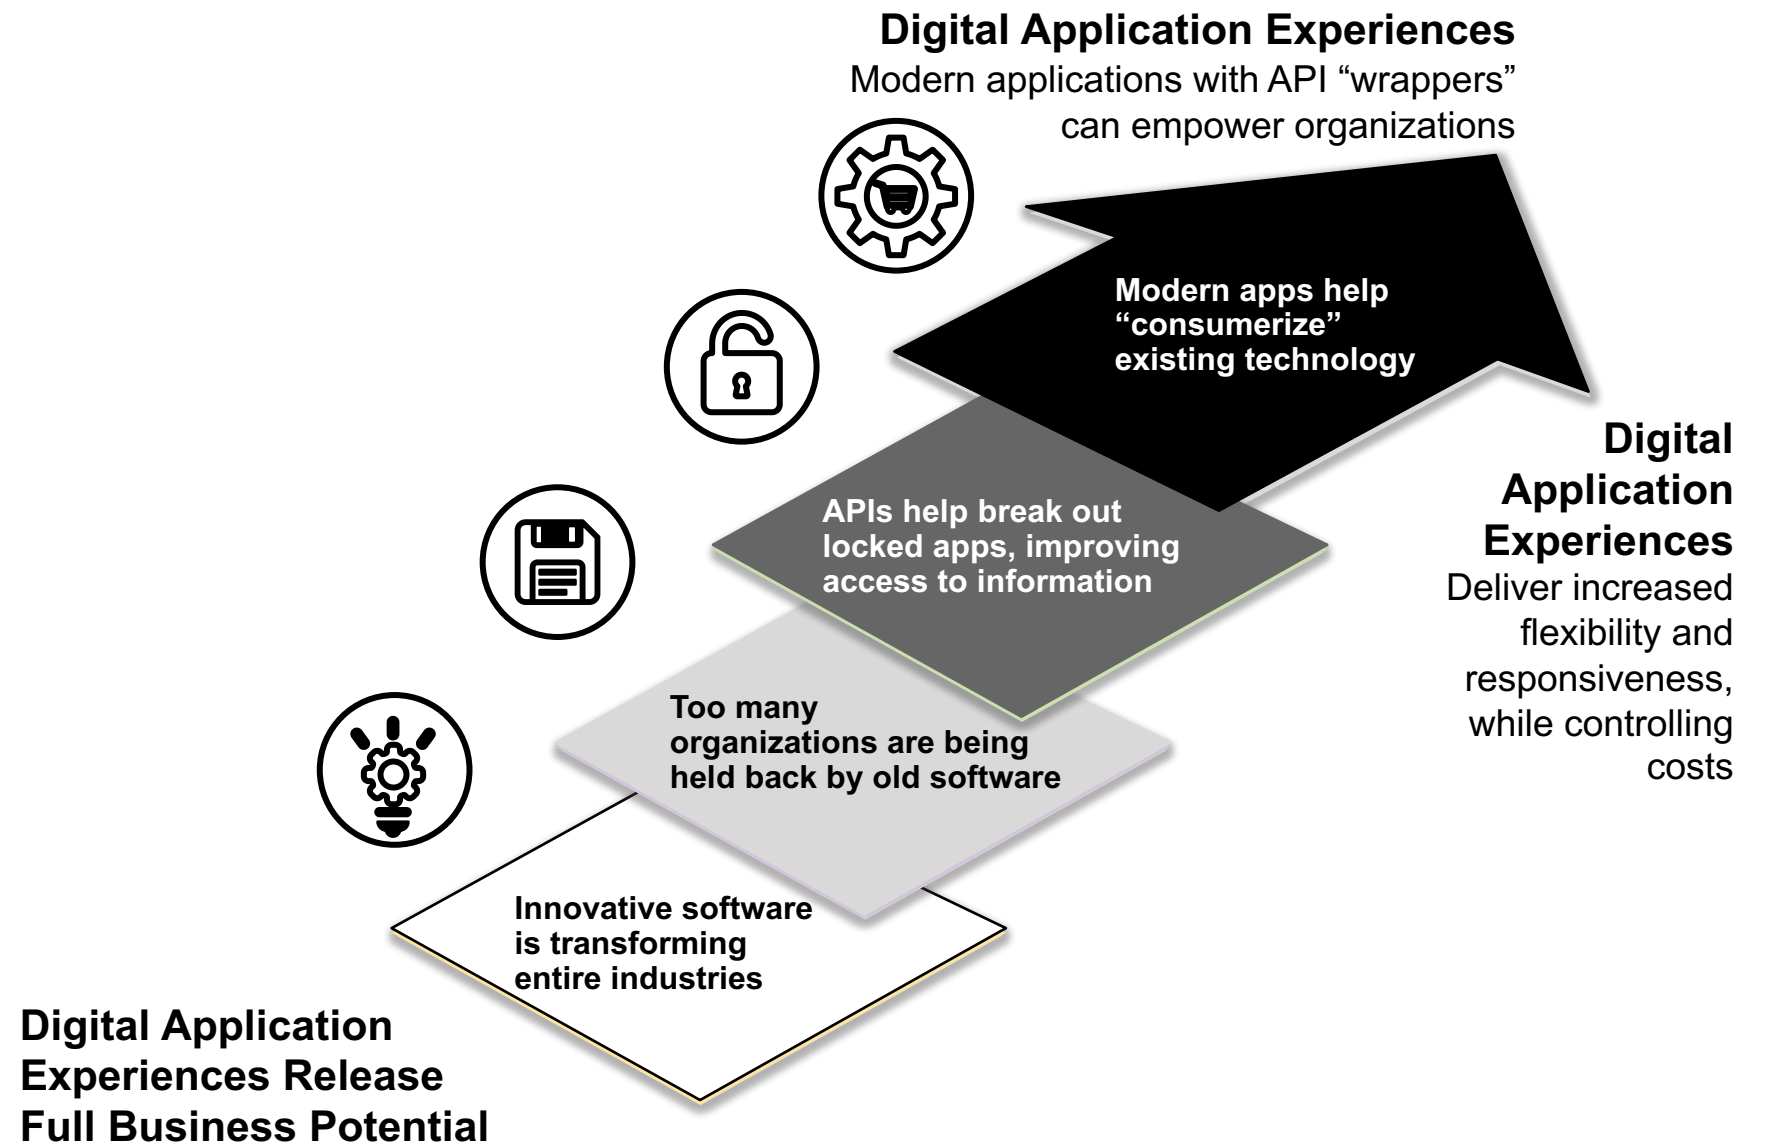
Digital Application Experiences
Modern applications with API “wrappers” can empower organizations

Modern apps help “consumerize” existing technology

APIs help break out locked apps, improving access to information

Too many organizations are being held back by old software

Innovative software is transforming entire industries

Digital Application Experiences
Deliver increased flexibility and responsiveness, while controlling costs

Digital Application Experiences Release Full Business Potential